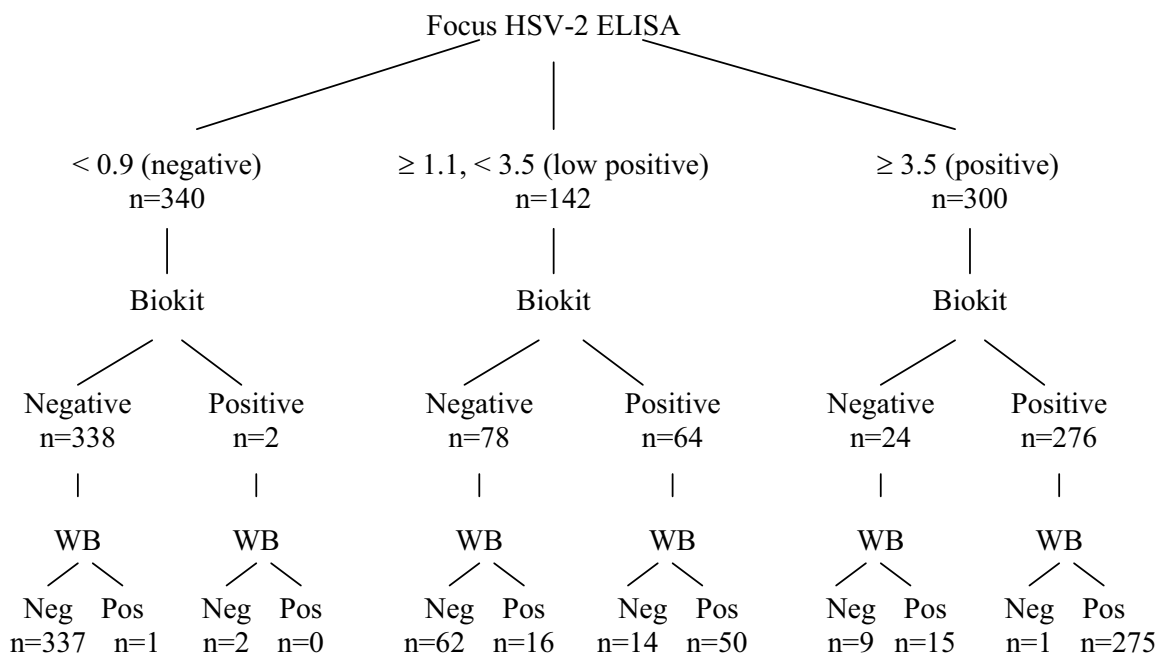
Focus HSV-2 ELISA

$< 0.9$ (negative)
n=340

Biokit

Negative
n=338

WB

Neg
n=337

Pos
n=1

Positive
n=2

WB

Neg
n=2

Pos
n=0

$\geq 1.1, < 3.5$ (low positive)
n=142

Biokit

Negative
n=78

WB

Neg
n=62

Pos
n=16

Positive
n=64

WB

Neg
n=14

Pos
n=50

$\geq 3.5$ (positive)
n=300

Biokit

Negative
n=24

WB

Neg
n=9

Pos
n=15

Positive
n=276

WB

Neg
n=1

Pos
n=275